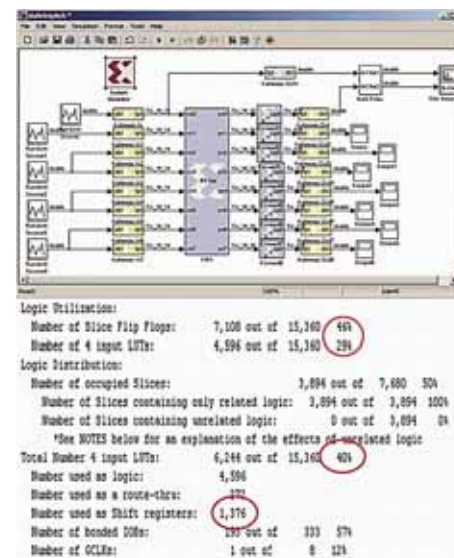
Logic Utilization:
Number of Slice Flip Flops: 7,108 out of 15,360 46%
Number of 4 input LUTs: 4,596 out of 15,360 29%
Logic Distribution:
Number of occupied Slices: 3,894 out of 7,680 50%
Number of Slices containing only related logic: 3,894 out of 3,894 100%
Number of Slices containing unrelated logic: 0 out of 3,894 0%
*See NOTES below for an explanation of the effects of unrelated logic
Total Number 4 input LUTs: 6,246 out of 15,360 40%
Number used as logic: 4,596
Number used as a route-thru: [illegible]
Number used as Shift registers: 1,376
Number of bonded IOBs: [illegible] out of 333 57%
Number of GCLKs: 1 out of 8 12%